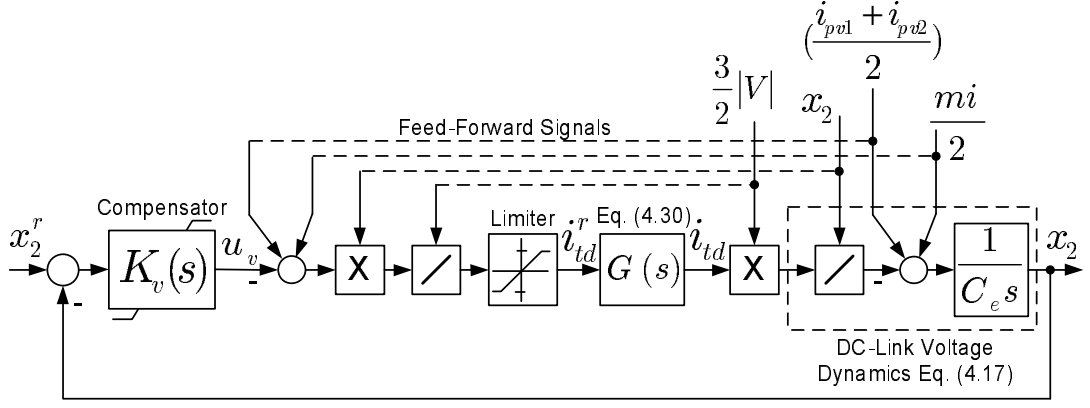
$(\frac{i_{pv1}+i_{pv2}}{2})$

$\frac{3}{2}|V|$

$x_2$

$\frac{mi}{2}$

Feed-Forward Signals

Compensator

Limiter

Eq. (4.30)

$x_2^r$

-

$K_v(s)$

$u_v$

-

X

$i_{td}^r$

$G(s)$

$i_{td}$

X

-

$\frac{1}{C_e s}$

$x_2$

DC-Link Voltage Dynamics Eq. (4.17)